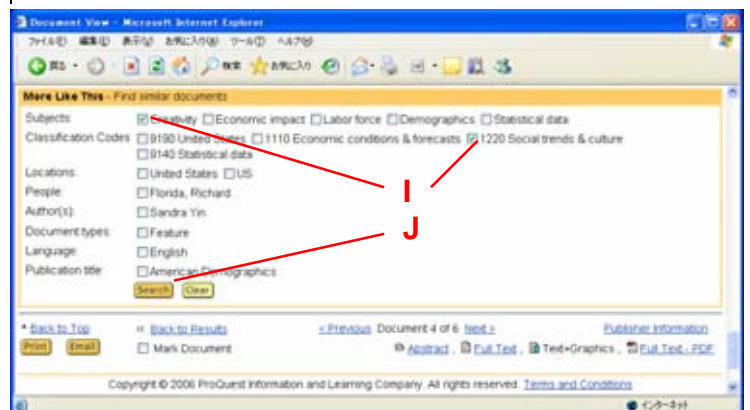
Document View - Microsoft Internet Explorer

ファイル(F) 編集(E) 表示(V) お気に入り(A) ツール(T) ヘルプ(H)

戻る · 検索 お気に入り

More Like This - Find similar documents

Subjects: Creativity Economic impact Labor force Demographics Statistical data

Classification Codes: 9190 United States 1110 Economic conditions & forecasts 1220 Social trends & culture 9140 Statistical data

Locations: United States US

People: Florida, Richard

Author(s): Sandra Yin

Document types: Feature

Language: English

Publication title: American Demographics

Search Clear

I

J

* Back to Top « Back to Results < Previous Document 4 of 6 Next > Publisher Information

Print Email Mark Document Abstract , Full Text , Text+Graphics , Full Text - PDF

Copyright © 2006 ProQuest Information and Learning Company. All rights reserved. Terms and Conditions

インターネット